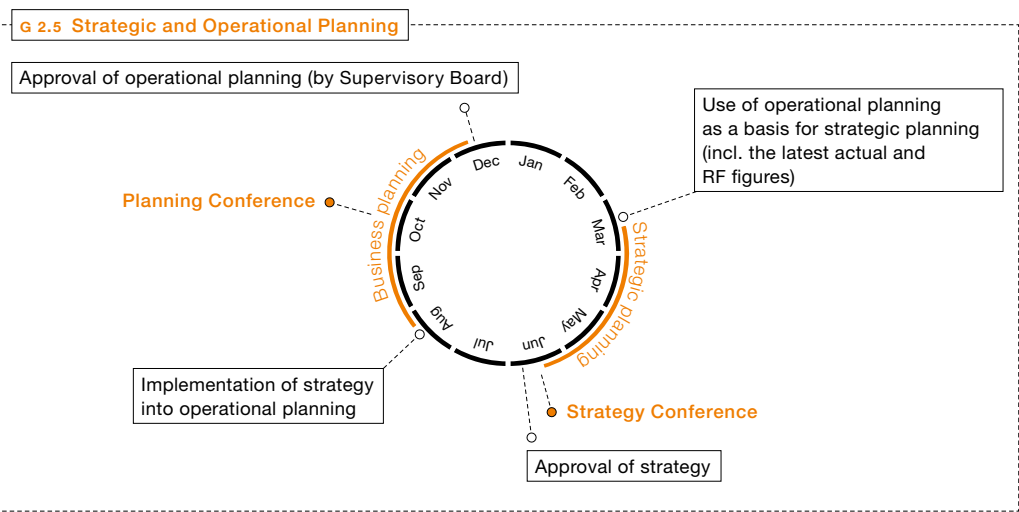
G 2.5 Strategic and Operational Planning

Approval of operational planning (by Supervisory Board)

Use of operational planning as a basis for strategic planning (incl. the latest actual and RF figures)

Planning Conference

Business planning

Strategic planning

Dec Jan Feb Mar Apr May Jun Jul Aug Sep Oct Nov

Implementation of strategy into operational planning

Strategy Conference

Approval of strategy